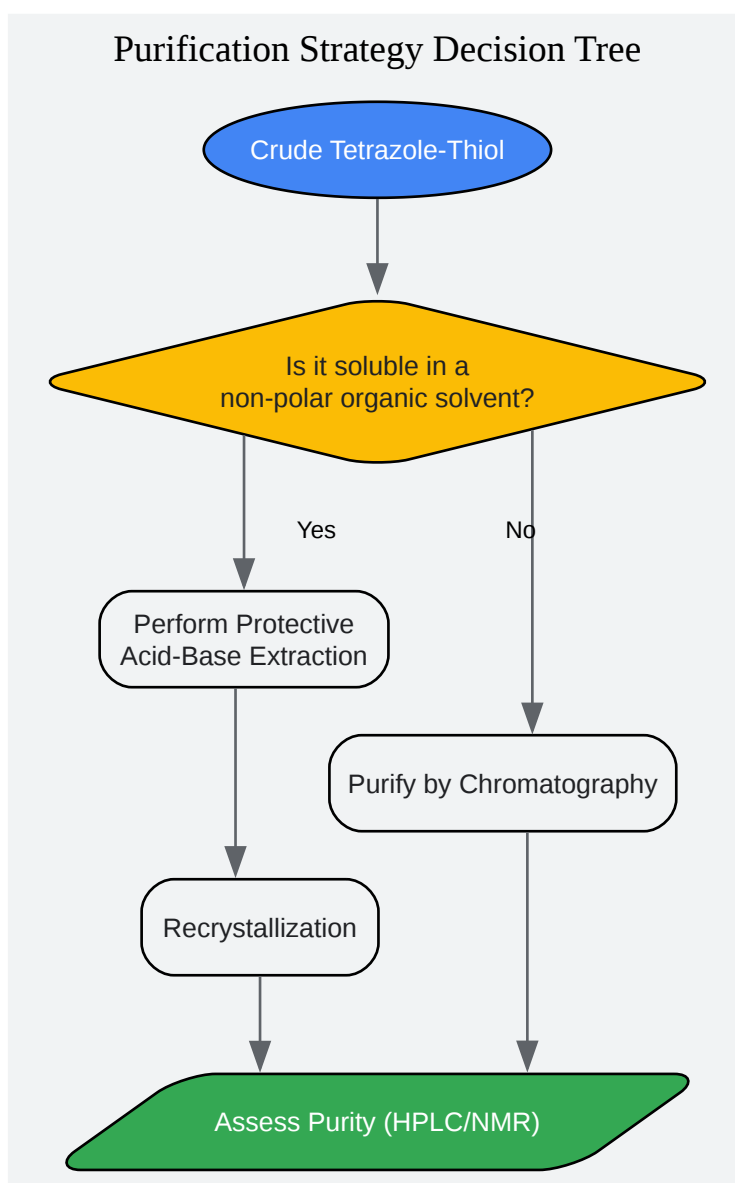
Purification Strategy Decision Tree

Crude Tetrazole-Thiol

Is it soluble in a non-polar organic solvent?

Yes

No

Perform Protective Acid-Base Extraction

Purify by Chromatography

Recrystallization

Assess Purity (HPLC/NMR)